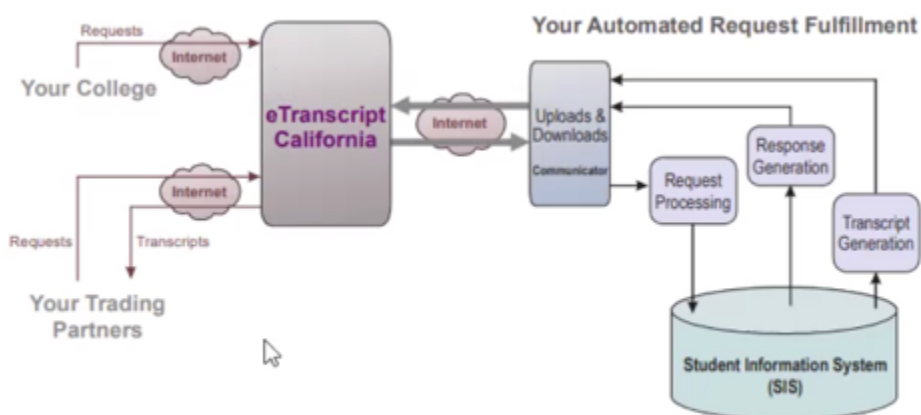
Your Automated Request Fulfillment

Requests

Internet

Your College

eTranscript California

Internet

Uploads & Downloads

Communicator

Response Generation

Request Processing

Transcript Generation

Internet

Requests

Transcripts

Your Trading Partners

Student Information System (SIS)